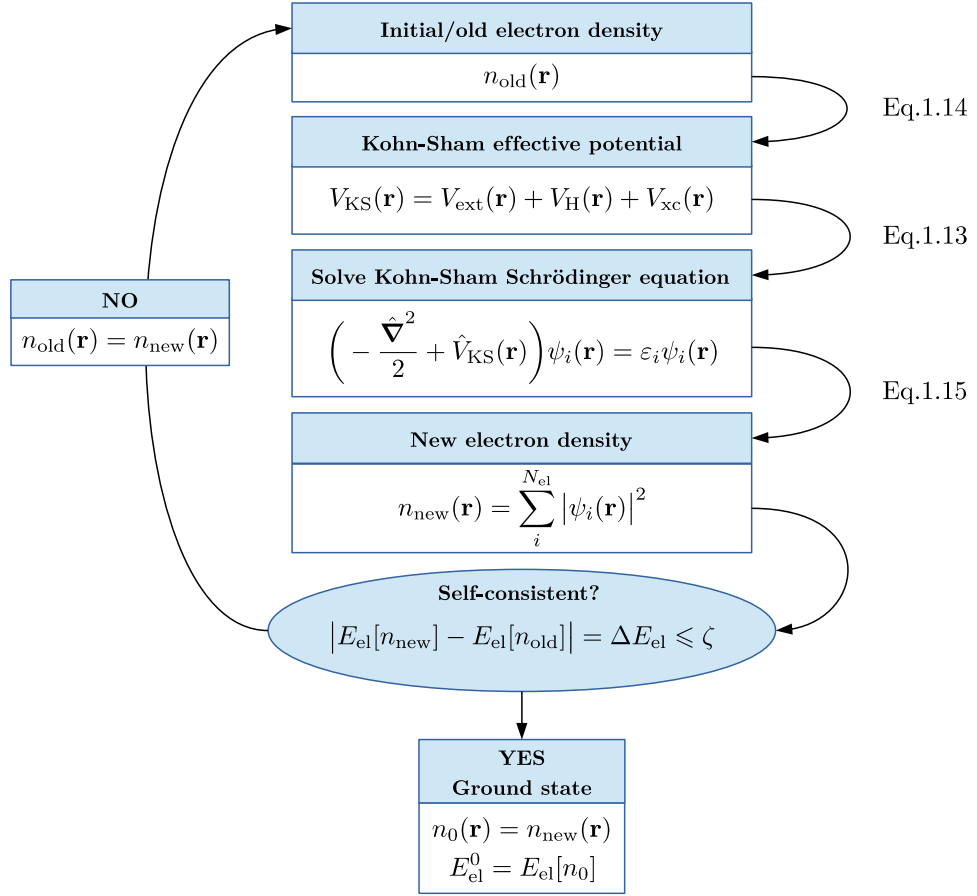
Initial/old electron density

$n_{\mathrm{old}}(\mathbf{r})$

Eq.1.14

Kohn-Sham effective potential

$V_{\mathrm{KS}}(\mathbf{r}) = V_{\mathrm{ext}}(\mathbf{r}) + V_{\mathrm{H}}(\mathbf{r}) + V_{\mathrm{xc}}(\mathbf{r})$

Eq.1.13

Solve Kohn-Sham Schrödinger equation

$\left( -\frac{\hat{\boldsymbol{\nabla}}^2}{2} + \hat{V}_{\mathrm{KS}}(\mathbf{r}) \right) \psi_i(\mathbf{r}) = \varepsilon_i \psi_i(\mathbf{r})$

Eq.1.15

New electron density

$n_{\mathrm{new}}(\mathbf{r}) = \sum_{i}^{N_{\mathrm{el}}} \left| \psi_i(\mathbf{r}) \right|^2$

NO

$n_{\mathrm{old}}(\mathbf{r}) = n_{\mathrm{new}}(\mathbf{r})$

Self-consistent?

$\left| E_{\mathrm{el}}[n_{\mathrm{new}}] - E_{\mathrm{el}}[n_{\mathrm{old}}] \right| = \Delta E_{\mathrm{el}} \leqslant \zeta$

YES
Ground state

$n_0(\mathbf{r}) = n_{\mathrm{new}}(\mathbf{r})$
$E_{\mathrm{el}}^0 = E_{\mathrm{el}}[n_0]$